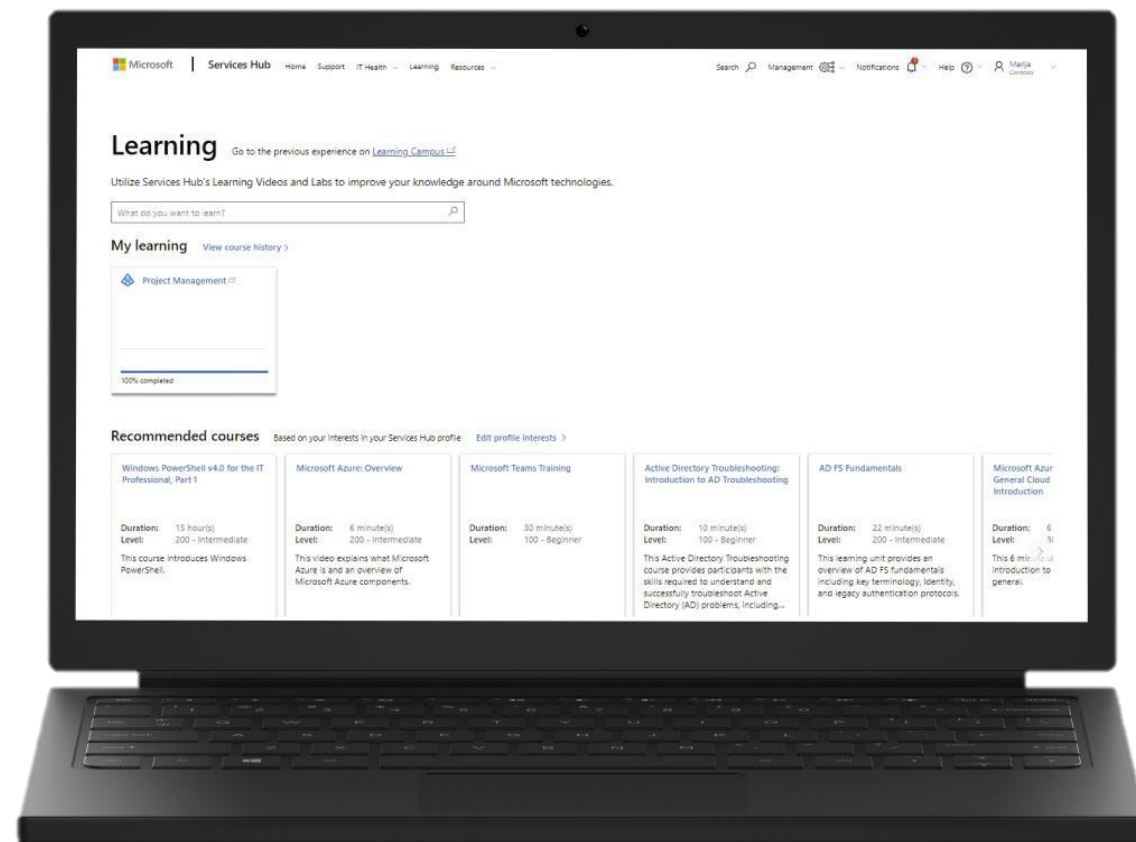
Microsoft | Services Hub Home Support IT Health Learning Resources

Search Management Notifications Help Marija Contoso

Learning Go to the previous experience on Learning Campus

Utilize Services Hub's Learning Videos and Labs to improve your knowledge around Microsoft technologies.

What do you want to learn?

My learning View course history >

Project Management

100% completed

Recommended courses Based on your interests in your Services Hub profile Edit profile interests >

Windows PowerShell v4.0 for the IT Professional, Part 1

Duration: 15 hour(s)
Level: 200 - Intermediate

This course introduces Windows PowerShell.

Microsoft Azure: Overview

Duration: 6 minute(s)
Level: 200 - Intermediate

This video explains what Microsoft Azure is and an overview of Microsoft Azure components.

Microsoft Teams Training

Duration: 30 minute(s)
Level: 100 - Beginner

Active Directory Troubleshooting: Introduction to AD Troubleshooting

Duration: 10 minute(s)
Level: 100 - Beginner

This Active Directory Troubleshooting course provides participants with the skills required to understand and successfully troubleshoot Active Directory (AD) problems, including...

AD FS Fundamentals

Duration: 22 minute(s)
Level: 200 - Intermediate

This learning unit provides an overview of AD FS fundamentals including key terminology, identity, and legacy authentication protocols.

Microsoft Azur General Cloud Introduction

Duration: 6
Level: 3

This 6 min introduction to general.